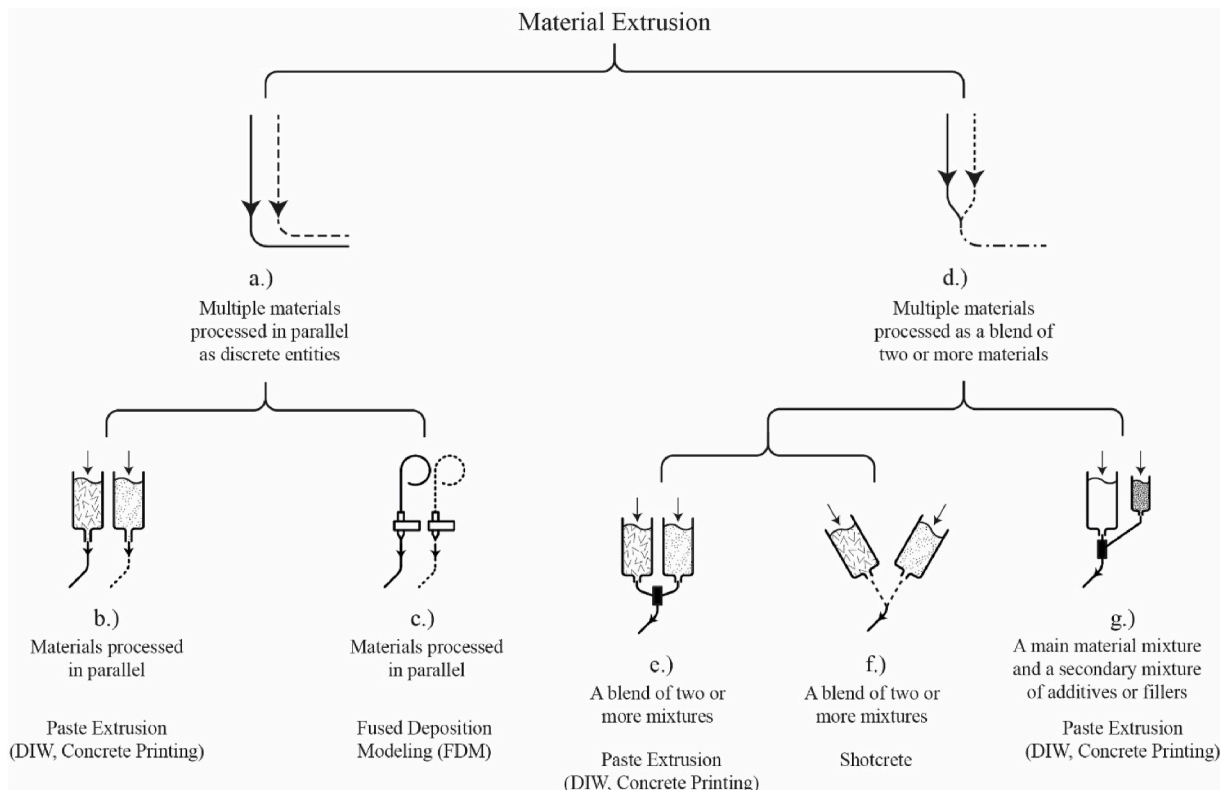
Material Extrusion

a.)
Multiple materials processed in parallel as discrete entities

d.)
Multiple materials processed as a blend of two or more materials

b.)
Materials processed in parallel

Paste Extrusion (DIW, Concrete Printing)

c.)
Materials processed in parallel

Fused Deposition Modeling (FDM)

e.)
A blend of two or more mixtures

Paste Extrusion (DIW, Concrete Printing)

f.)
A blend of two or more mixtures

Shotcrete

g.)
A main material mixture and a secondary mixture of additives or fillers

Paste Extrusion (DIW, Concrete Printing)